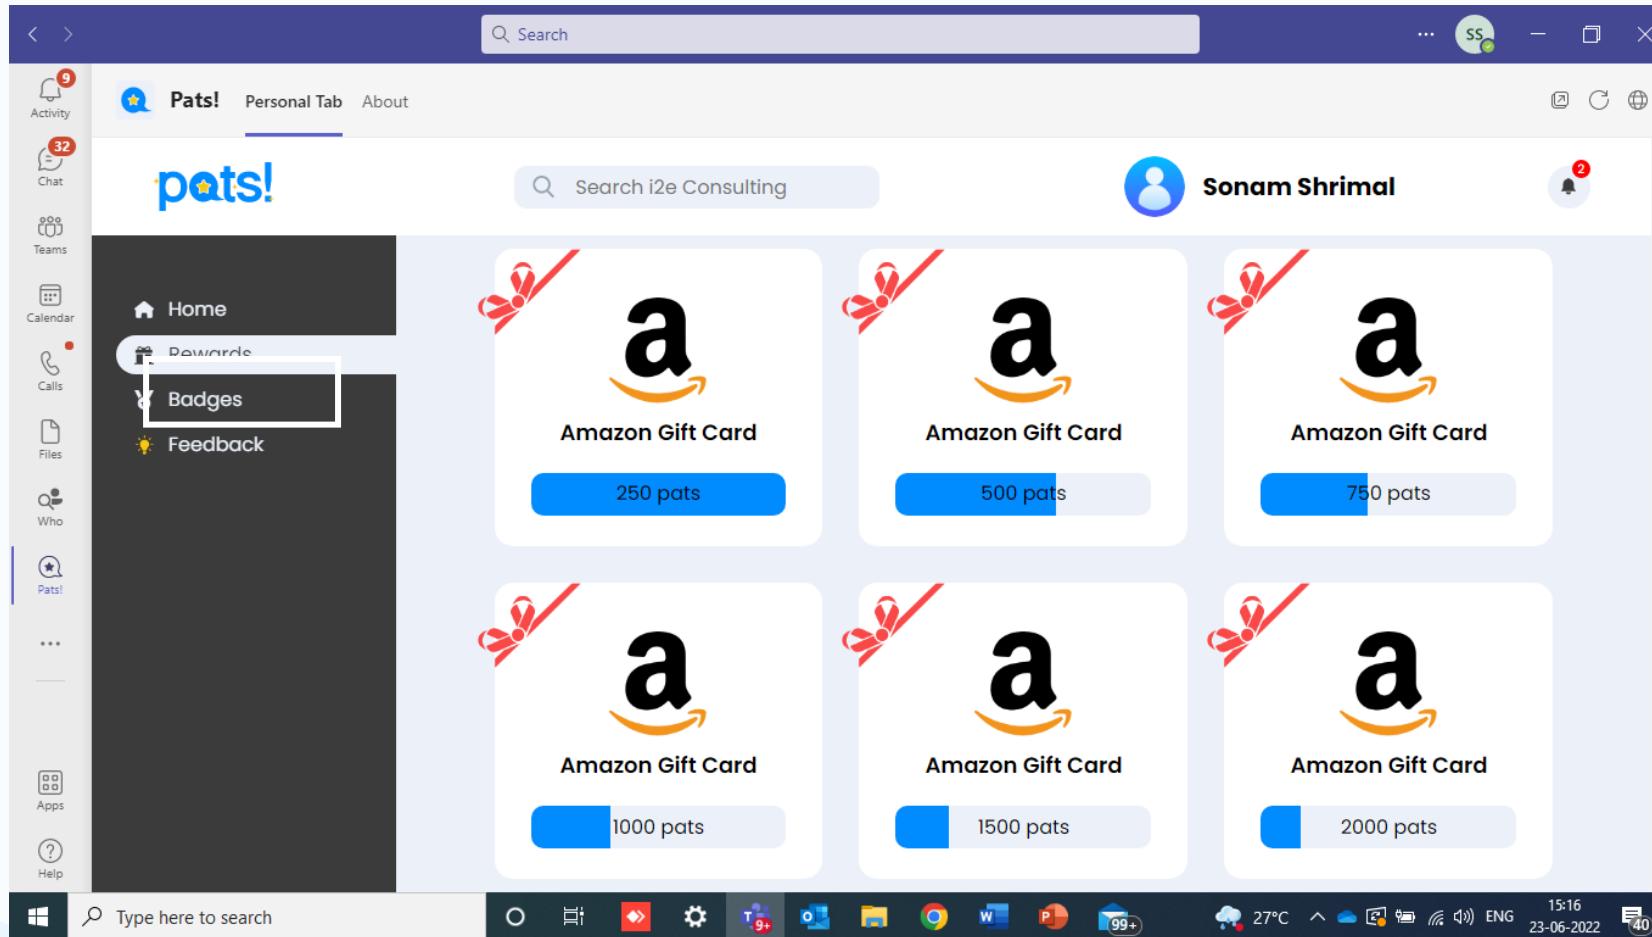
Search

SS

9
Activity

32
Chat

Teams

Calendar

Calls

Files

Who

Pats!

Apps

Help

Pats!
Personal Tab
About

pats!

Search i2e Consulting

Sonam Shrimal

2

Home
Rewards
Badges
Feedback

a
Amazon Gift Card
250 pats

a
Amazon Gift Card
500 pats

a
Amazon Gift Card
750 pats

a
Amazon Gift Card
1000 pats

a
Amazon Gift Card
1500 pats

a
Amazon Gift Card
2000 pats

Type here to search

9+

99+

27°C

ENG

15:16
23-06-2022

40